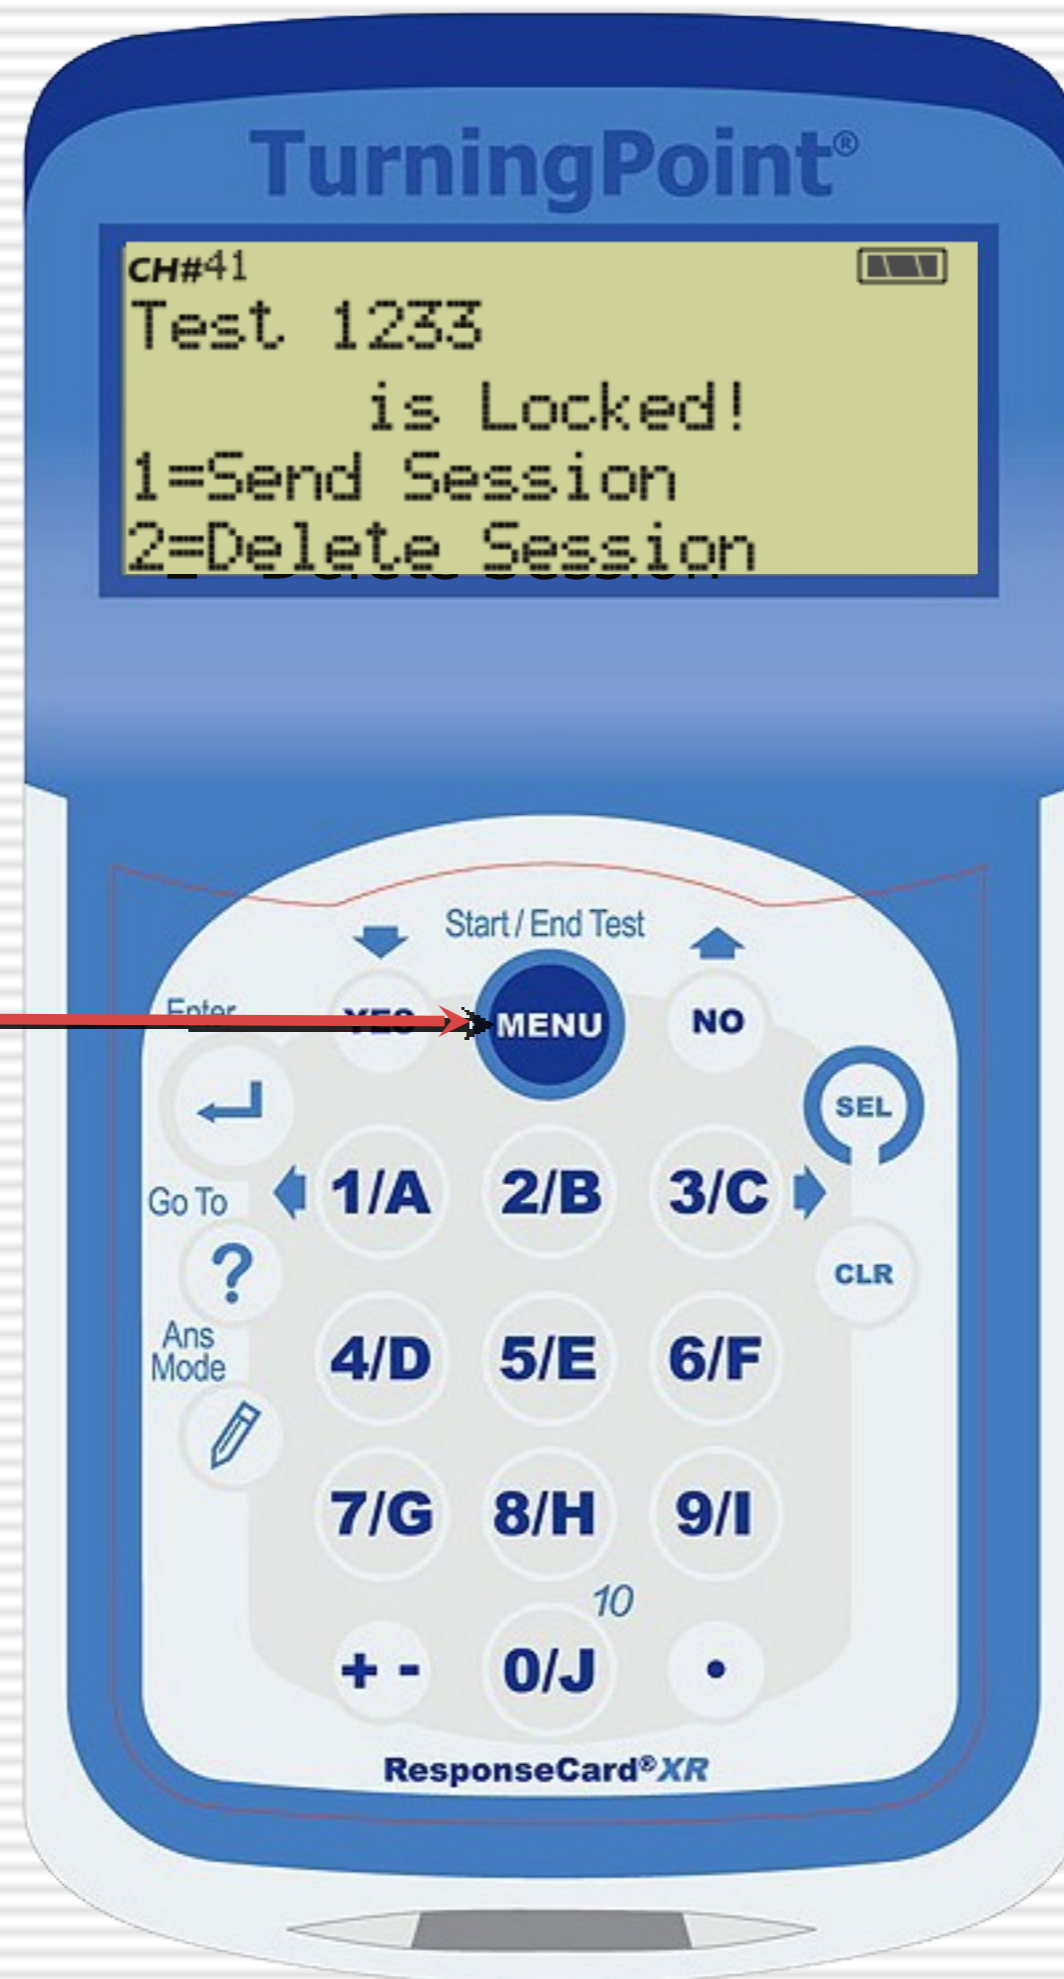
TurningPoint®

CH#41
Test 1233
is Locked!
1=Send Session
2=Delete Session

Start / End Test

Enter

YES

MENU

NO

SEL

Go To

1/A

2/B

3/C

?

CLR

Ans Mode

4/D

5/E

6/F

7/G

8/H

9/I

10

+ -

0/J

•

ResponseCard®XR